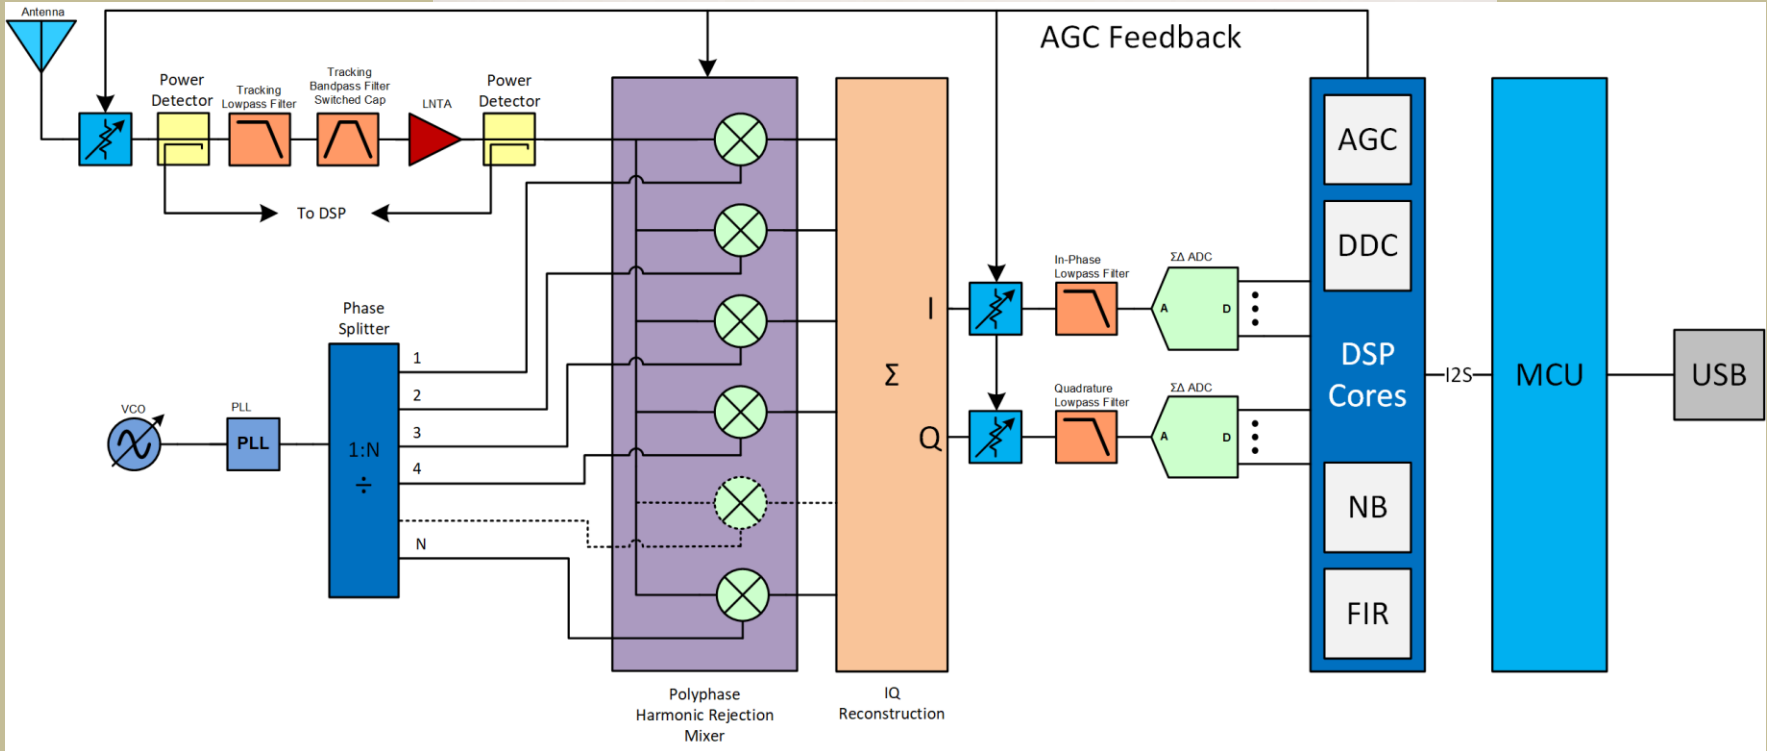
Antenna

AGC Feedback

Power Detector

Tracking Lowpass Filter

Tracking Bandpass Filter Switched Cap

LNTA

Power Detector

To DSP

Phase Splitter

1

2

3

4

N

VCO

PLL

PLL

1:N

÷

$\Sigma$

I

Q

In-Phase Lowpass Filter

$\Sigma\Delta$ ADC

A

D

Quadrature Lowpass Filter

$\Sigma\Delta$ ADC

A

D

AGC

DDC

DSP Cores

NB

FIR

I2S

MCU

USB

Polyphase Harmonic Rejection Mixer

IQ Reconstruction